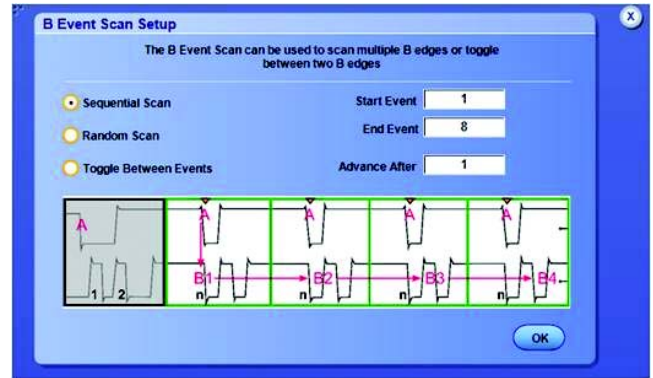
B Event Scan Setup

X

The B Event Scan can be used to scan multiple B edges or toggle between two B edges

Sequential Scan

Random Scan

Toggle Between Events

Start Event 1

End Event 8

Advance After 1

A

1 2

A A A A

B1 B2 B3 B4

n n n n

OK